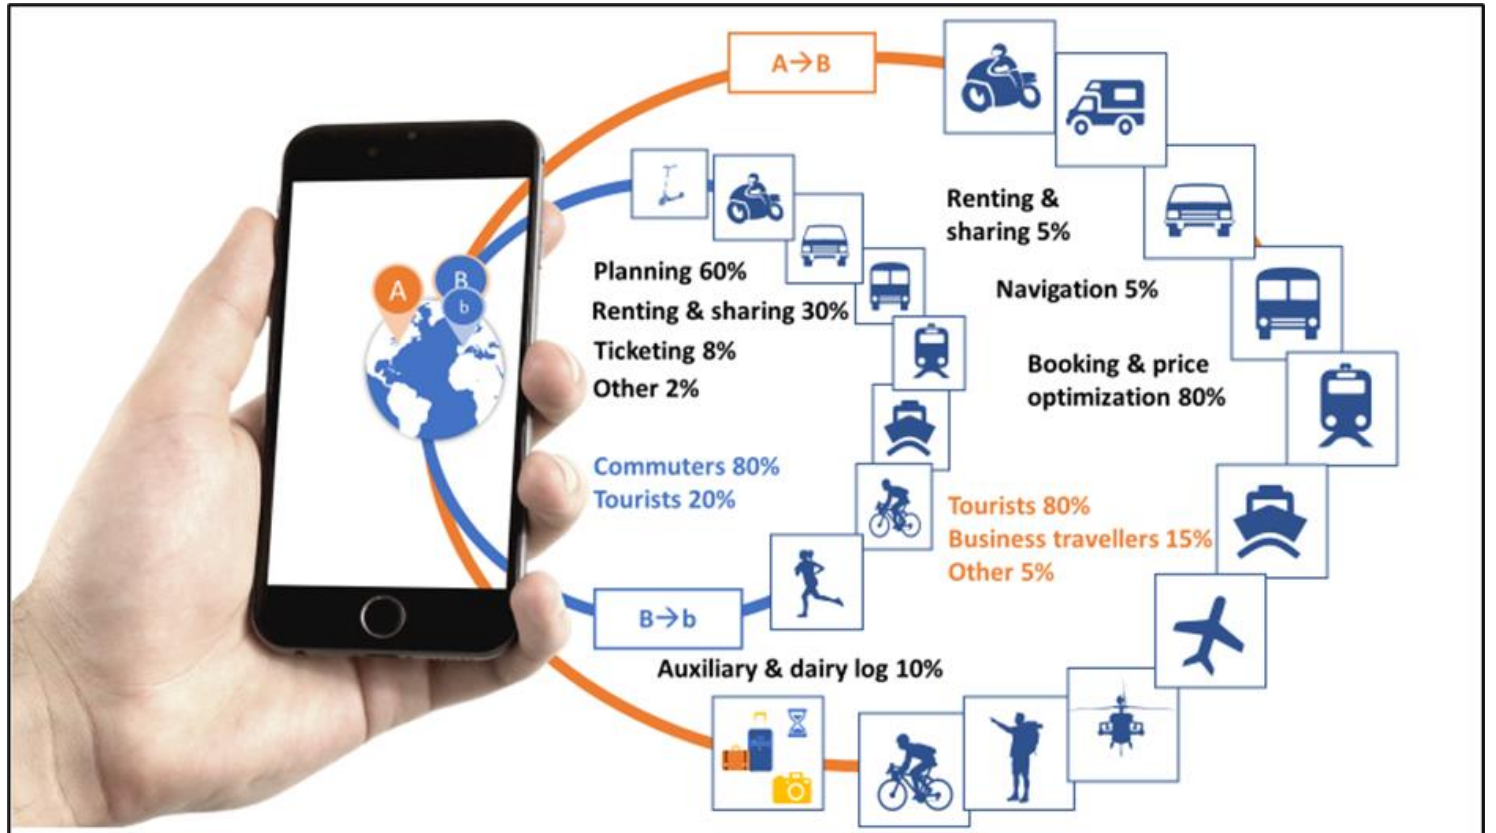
A→B

A

B

b

Renting & sharing 5%

Navigation 5%

Booking & price optimization 80%

Planning 60%
Renting & sharing 30%
Ticketing 8%
Other 2%

Commuters 80%
Tourists 20%

Tourists 80%
Business travellers 15%
Other 5%

B→b

Auxiliary & dairy log 10%